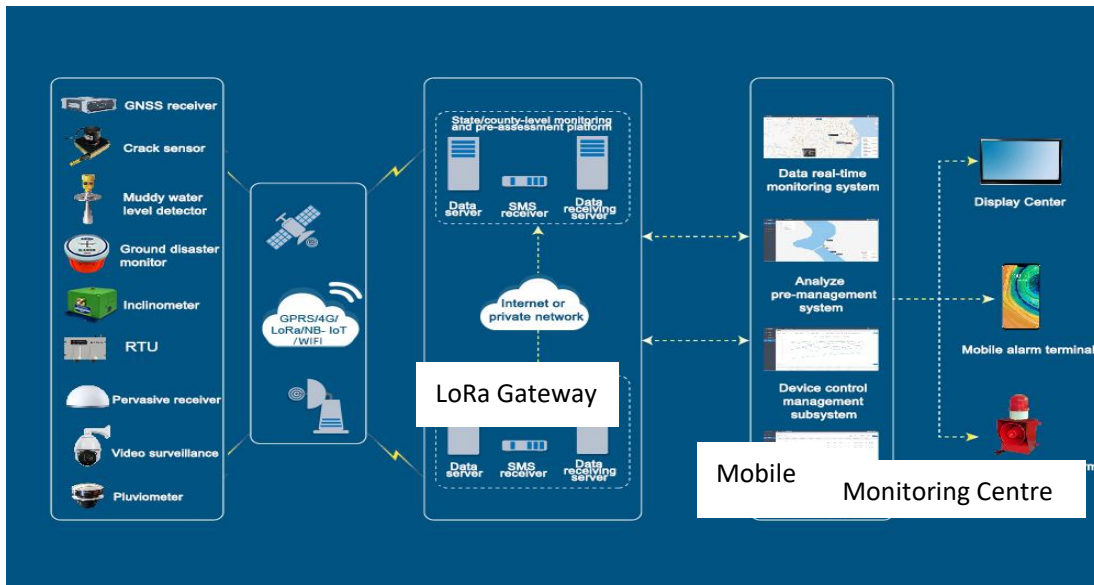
GNSS receiver

Crack sensor

Muddy water level detector

Ground disaster monitor

Inclinometer

RTU

Pervasive receiver

Video surveillance

Pluviometer

GPRS/4G/ LoRa/NB- IoT /WIFI

State/county-level monitoring and pre-assessment platform

Data server

SMS receiver

Data receiving server

Internet or private network

LoRa Gateway

Data server

SMS receiver

Data receiving server

Data real-time monitoring system

Analyze pre-management system

Device control management subsystem

Mobile

Monitoring Centre

Display Center

Mobile alarm terminal

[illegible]m